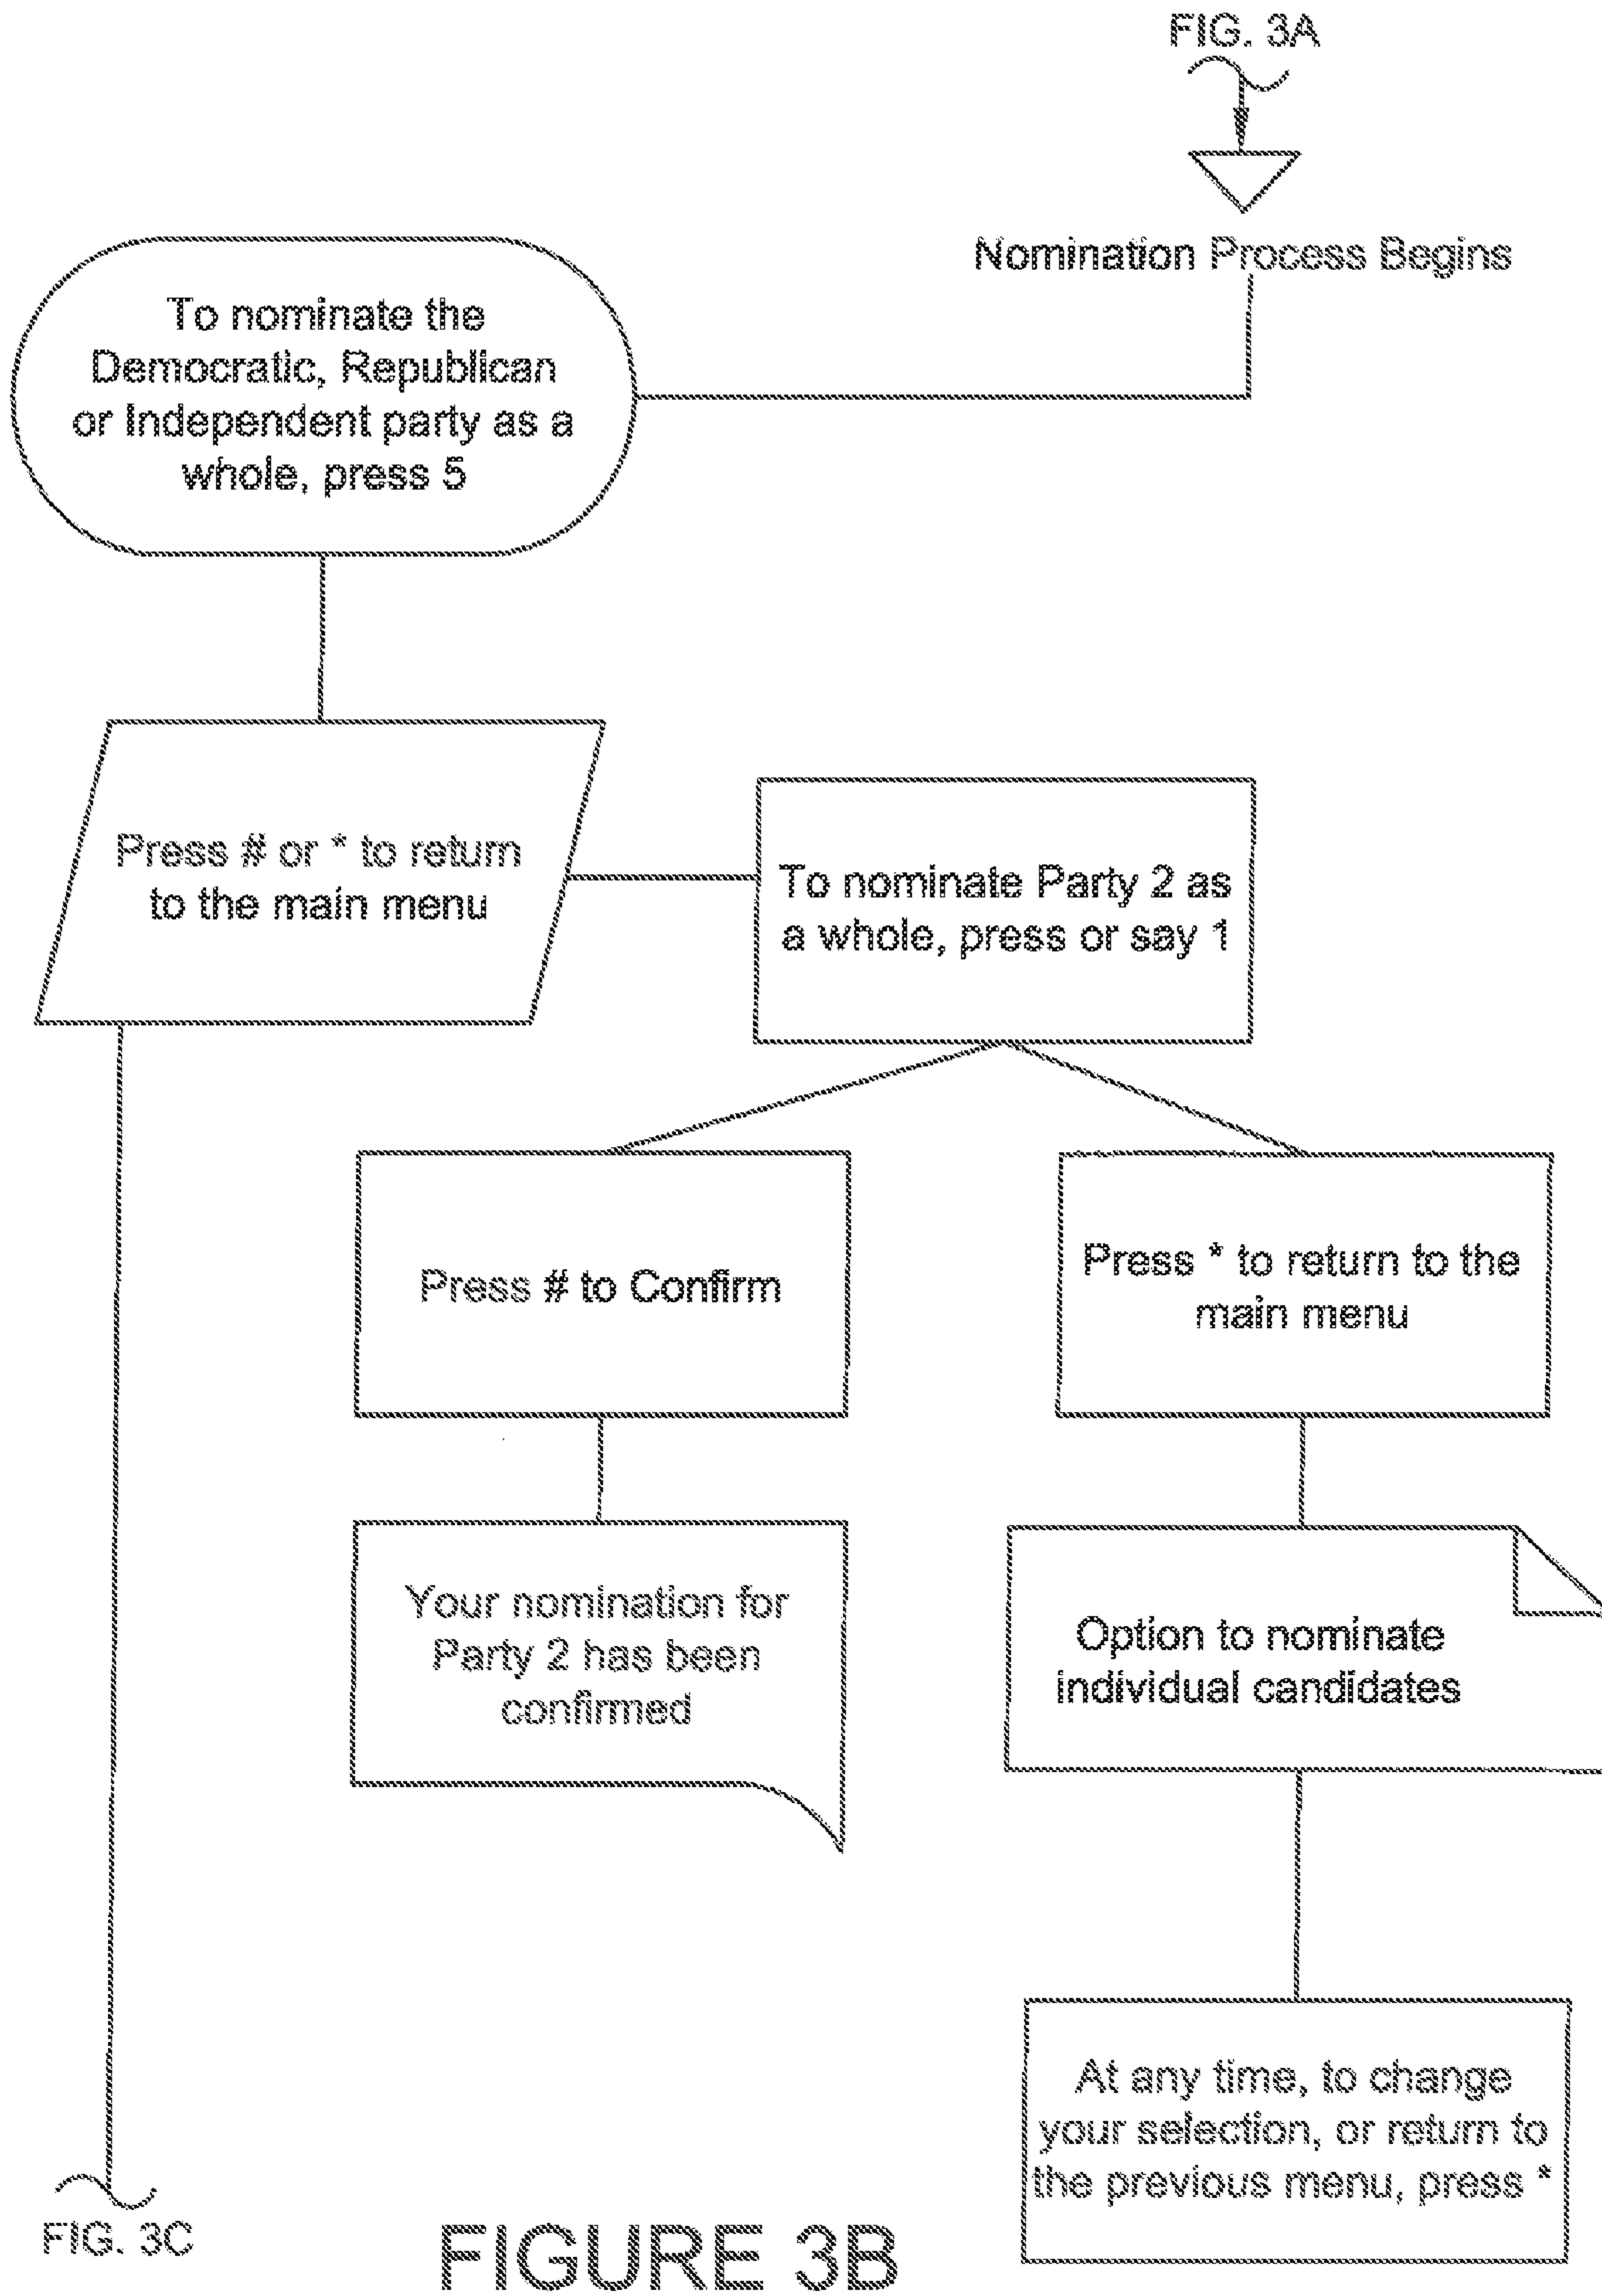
FIG. 3A

Nomination Process Begins

To nominate the Democratic, Republican or Independent party as a whole, press 5

Press # or * to return to the main menu

To nominate Party 2 as a whole, press or say 1

Press # to Confirm

Press * to return to the main menu

Your nomination for Party 2 has been confirmed

Option to nominate individual candidates

At any time, to change your selection, or return to the previous menu, press *

FIG. 3C

FIGURE 3B